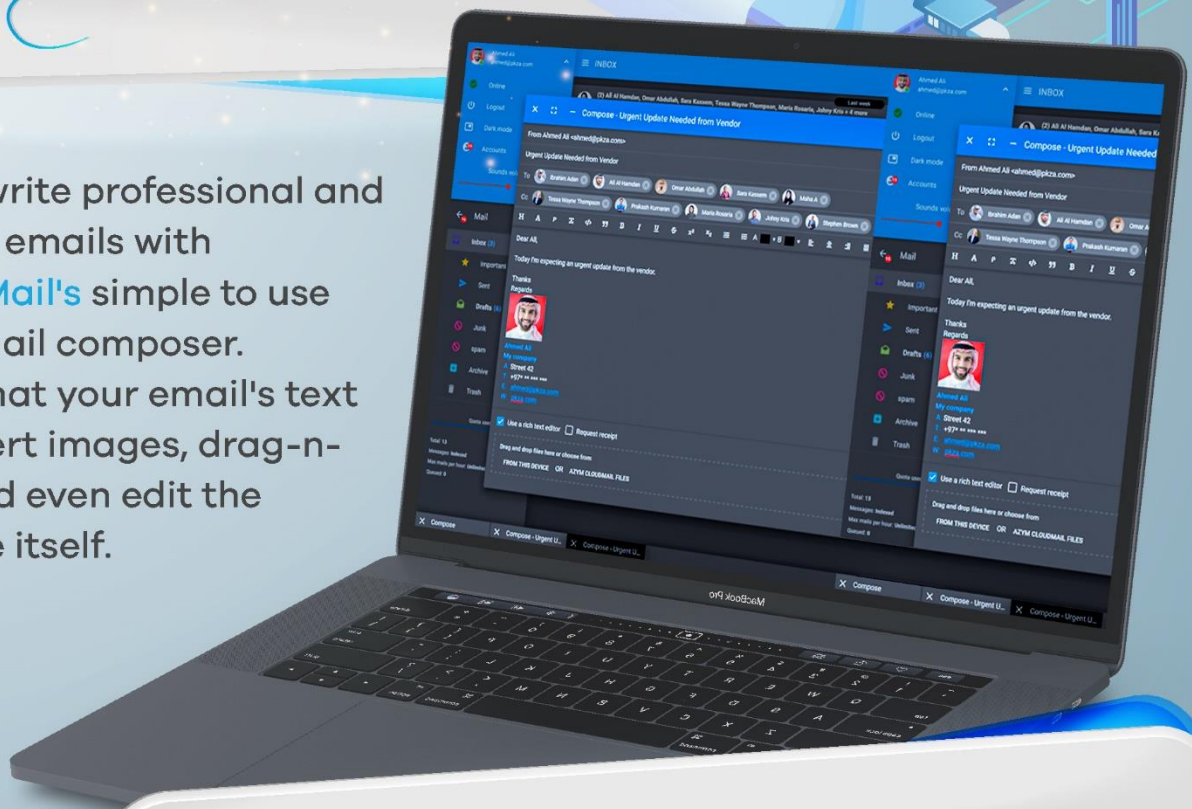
vrite professional and emails with Mail's simple to use ail composer. nat your email's text ert images, drag-n- d even edit the e itself.

Ahmed Ali
ahmed@pkza.com
Online
Logout
Dark mode
Accounts
Sounds
INBOX
(2) Ali Al Hamdan, Omar Abdullah, Sara Kassem, Tessa Wayne Thompson, Maria Rosario, Johny Kris + 4 more
Last week
Compose - Urgent Update Needed from Vendor
From Ahmed Ali <ahmed@pkza.com>
Urgent Update Needed from Vendor
To Ibrahim Adan Ali Al Hamdan Omar Abdullah Sara Kassem Johny Kris Maha A
Cc Tessa Wayne Thompson Prakash Kumaran Maria Rosario Johny Kris Stephen Brown
Dear All,
Today I'm expecting an urgent update from the vendor.
Thanks
Regards
Ahmed Ali
My company
A: Street 42
T: +97* ** *** ***
E: ahmed@pkza.com
W: pkza.com
Use a rich text editor
Request receipt
Drag and drop files here or choose from
FROM THIS DEVICE OR AZYM CLOUDMAIL FILES
Mail
Inbox (3)
Important
Sent
Drafts (4)
Junk
spam
Archive
Trash
Total: 18
Messages: Indexed
Max mails per hour: Unlimited
Queued: 8
Compose
Compose - Urgent U...
Compose - Urgent U...
MacBook Pro